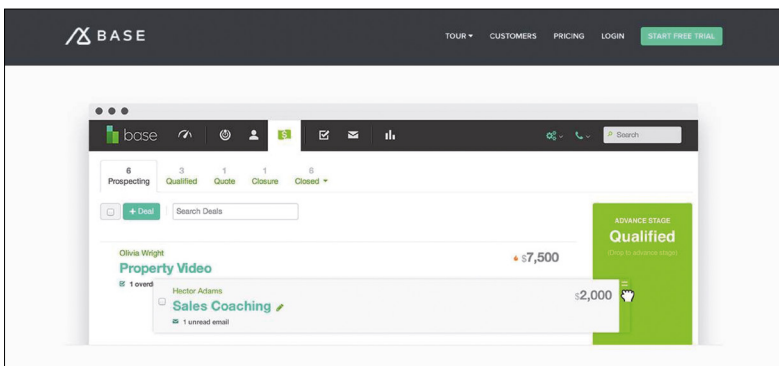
BASE

TOUR ▾ CUSTOMERS PRICING LOGIN START FREE TRIAL

base

Search

6 Prospecting

3 Qualified

1 Quote

1 Closure

6 Closed ▾

+ Deal

Search Deals

ADVANCE STAGE

Qualified

(Drop to advance stage)

Olivia Wright

Property Video

$7,500

1 overd

Hector Adams

Sales Coaching

$2,000

1 unread email